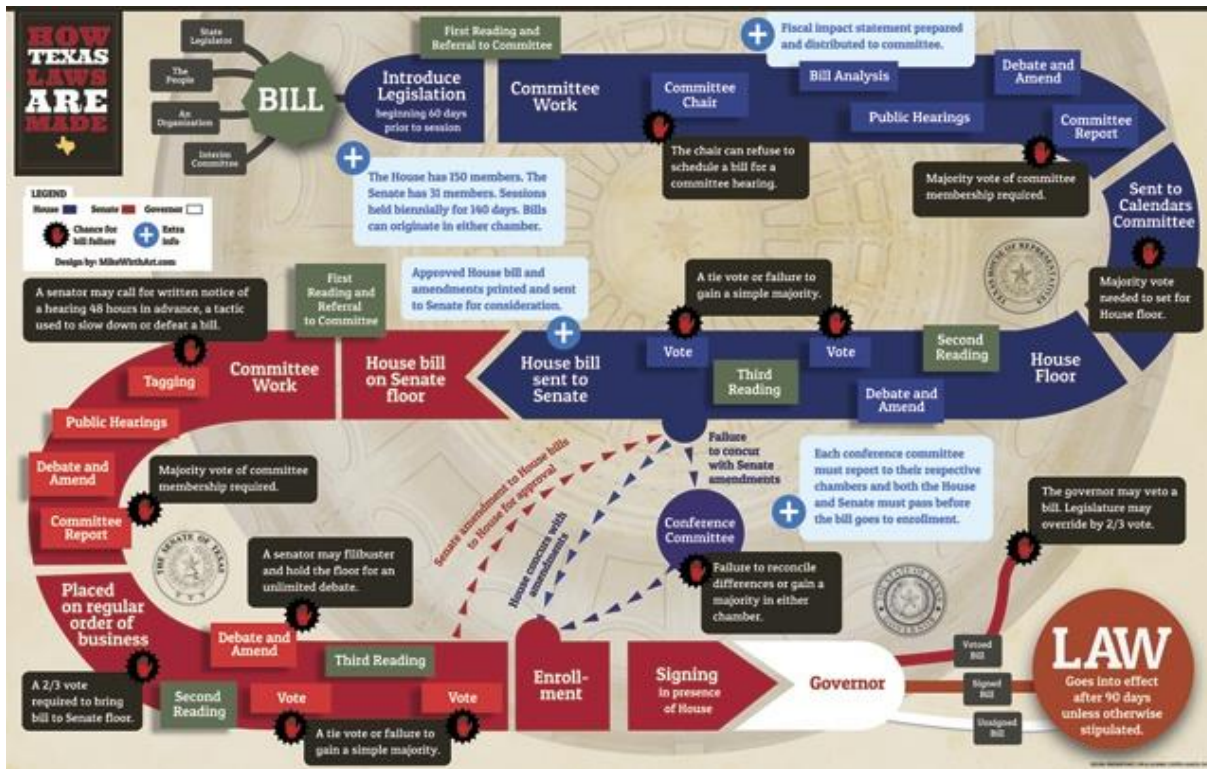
HOW TEXAS LAWS ARE MADE

State Legislator
The People
An Organization
Interim Committee

BILL

LEGEND
House Senate Governor
Chance for bill failure
Extra info
Design by: MikeWithArt.com

First Reading and Referral to Committee

Introduce Legislation
beginning 60 days prior to session

The House has 150 members. The Senate has 31 members. Sessions held biennially for 140 days. Bills can originate in either chamber.

Committee Work

Committee Chair

The chair can refuse to schedule a bill for a committee hearing.

Fiscal impact statement prepared and distributed to committee.

Bill Analysis

Public Hearings

Debate and Amend

Committee Report

Majority vote of committee membership required.

Sent to Calendars Committee

Majority vote needed to set for House floor.

A senator may call for written notice of a hearing 48 hours in advance, a tactic used to slow down or defeat a bill.

First Reading and Referral to Committee

Approved House bill and amendments printed and sent to Senate for consideration.

A tie vote or failure to gain a simple majority.

Vote

Vote

Second Reading

House Floor

Tagging

Committee Work

House bill on Senate floor

House bill sent to Senate

Third Reading

Debate and Amend

Public Hearings

Debate and Amend

Majority vote of committee membership required.

Committee Report

Failure to concur with Senate amendments

Senate amendment to House bills to House for approval

House concurs with amendments

Each conference committee must report to their respective chambers and both the House and Senate must pass before the bill goes to enrollment.

Conference Committee

Failure to reconcile differences or gain a majority in either chamber.

The governor may veto a bill. Legislature may override by 2/3 vote.

A senator may filibuster and hold the floor for an unlimited debate.

Placed on regular order of business

Debate and Amend

Third Reading

A 2/3 vote required to bring bill to Senate floor.

Second Reading

Vote

Vote

A tie vote or failure to gain a simple majority.

Enrollment

Signing in presence of House

Governor

Vetoed Bill

Signed Bill

Unsigned Bill

LAW
Goes into effect after 90 days unless otherwise stipulated.